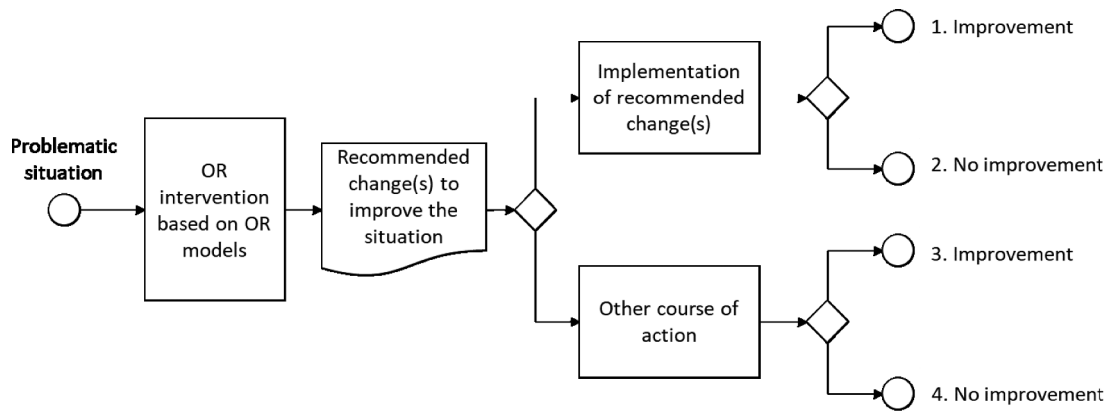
Problematic situation

OR intervention based on OR models

Recommended change(s) to improve the situation

Implementation of recommended change(s)

Other course of action

1. Improvement

2. No improvement

3. Improvement

4. No improvement